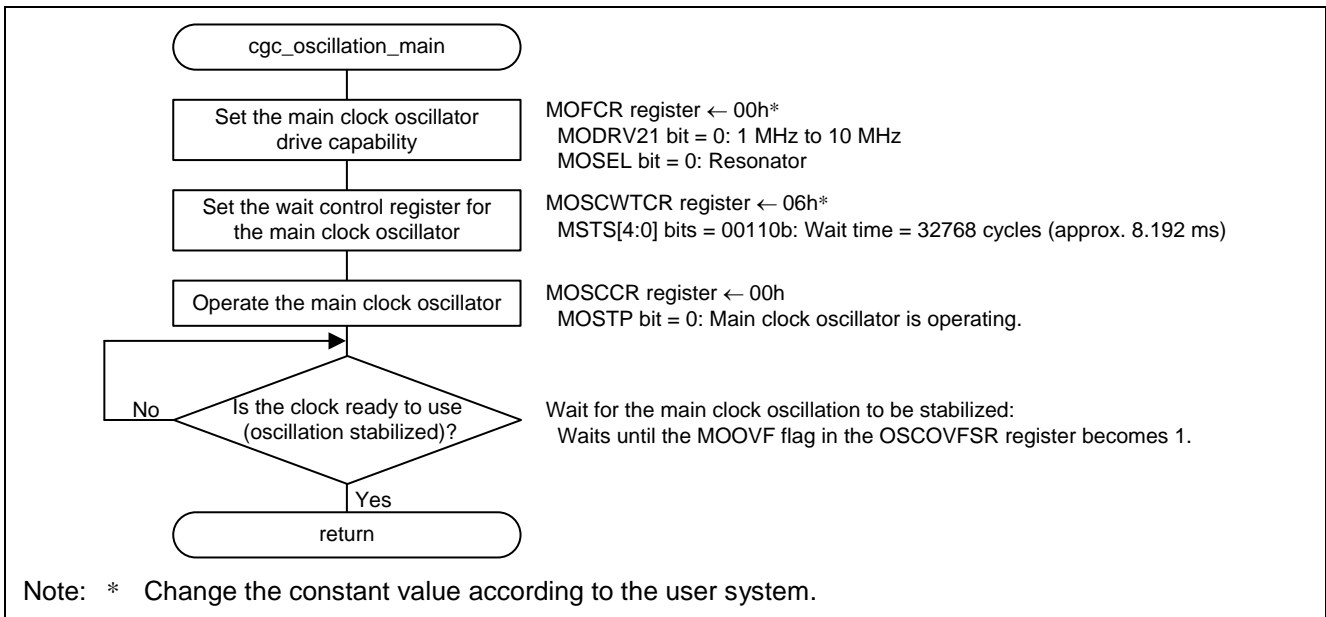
cgc_oscillation_main

Set the main clock oscillator drive capability

MOFCR register ← 00h*
MODRV21 bit = 0: 1 MHz to 10 MHz
MOSEL bit = 0: Resonator

Set the wait control register for the main clock oscillator

MOSCWTCR register ← 06h*
MSTS[4:0] bits = 00110b: Wait time = 32768 cycles (approx. 8.192 ms)

Operate the main clock oscillator

MOSCCR register ← 00h
MOSTP bit = 0: Main clock oscillator is operating.

No

Is the clock ready to use (oscillation stabilized)?

Wait for the main clock oscillation to be stabilized:
Waits until the MOOVF flag in the OSCOVFSR register becomes 1.

Yes

return

Note: * Change the constant value according to the user system.